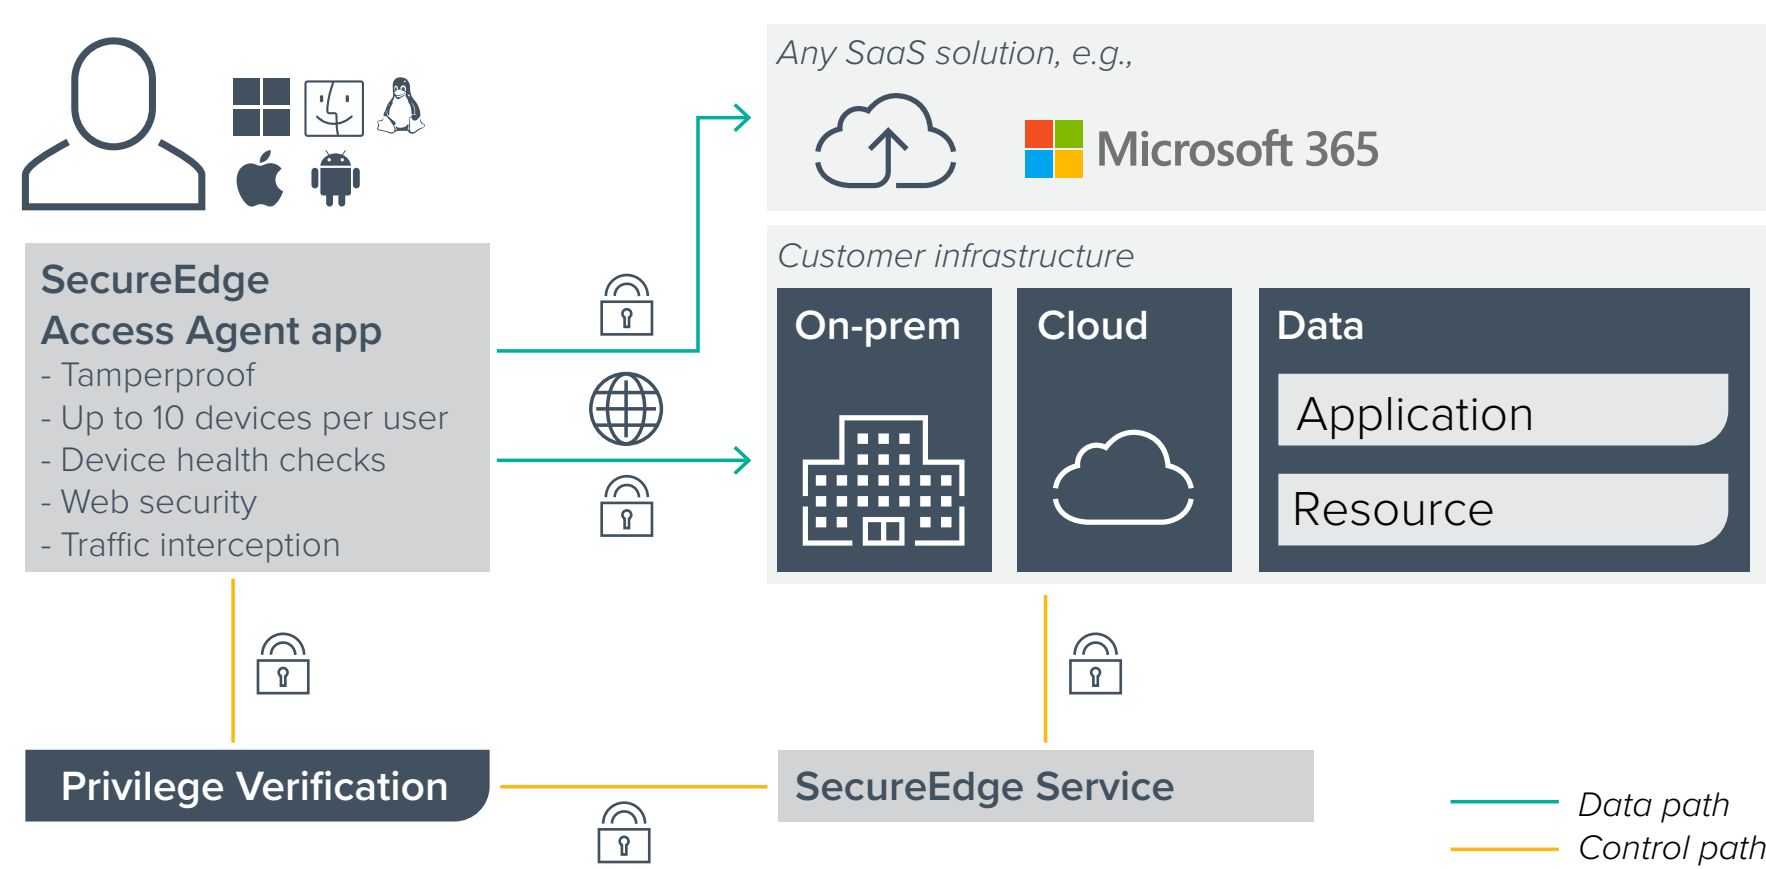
Any SaaS solution, e.g.,

Microsoft 365

SecureEdge Access Agent app
- Tamperproof
- Up to 10 devices per user
- Device health checks
- Web security
- Traffic interception

Customer infrastructure

On-prem

Cloud

Data

Application

Resource

Privilege Verification

SecureEdge Service

Data path

Control path